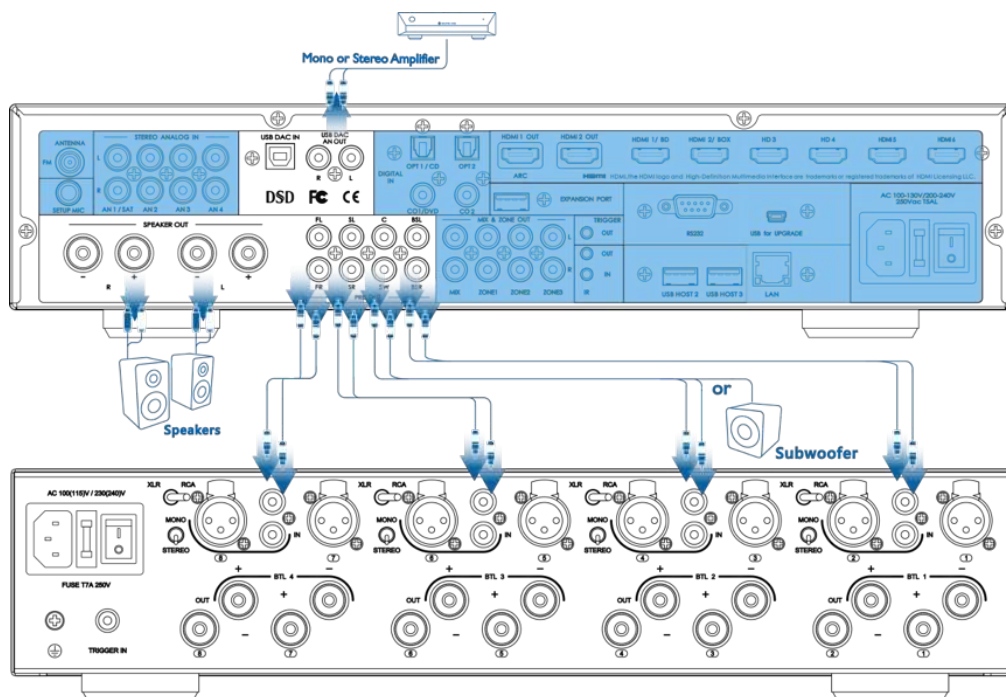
Mono or Stereo Amplifier

ANTENNA
FM
SETUP MIC
STEREO ANALOG IN
L
R
AN 1 / SAT AN 2 AN 3 AN 4
USB DAC IN
USB DAC AN OUT
R L
DSD FC CE
DIGITAL IN
OPT 1 / CD OPT 2
COAX1/DVD CO 2
HDMI 1 OUT HDMI 2 OUT
ARC
HDMI 1/ BD HDMI 2/ BOX HD 3 HD 4 HDMI 5 HDMI 6
HDMI, the HDMI logo and High-Definition Multimedia Interface are trademarks or registered trademarks of HDMI Licensing LLC.
EXPANSION PORT
RS232 USB for UPGRADE
AC 100-130V/200-240V 250Vac T5AL
SPEAKER OUT
- R + - L +
FL SL C BSL
FR SR SW BSR
MIX & ZONE OUT
MIX ZONE1 ZONE2 ZONE3
TRIGGER
OUT OUT IN IR
USB HOST 2 USB HOST 3 LAN

Speakers
or
Subwoofer

AC 100(115)V / 230(240)V
FUSE T7A 250V
TRIGGER IN
XLR RCA
MONO
STEREO
IN
8 7 6 5 4 3 2 1
BTL 4 BTL 3 BTL 2 BTL 1
OUT
+ -